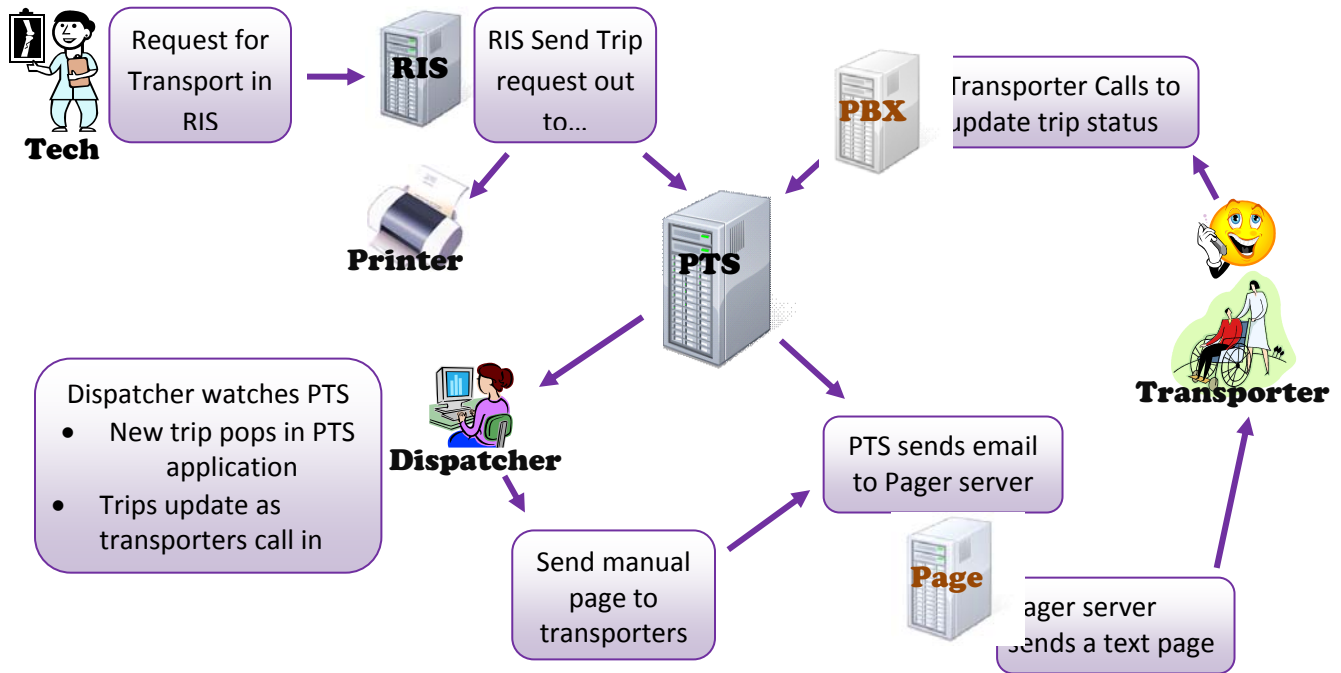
Tech

Request for Transport in RIS

RIS

RIS Send Trip request out to…

PBX

Transporter Calls to update trip status

Printer

PTS

Dispatcher watches PTS
• New trip pops in PTS application
• Trips update as transporters call in

Dispatcher

PTS sends email to Pager server

Transporter

Send manual page to transporters

Page

ager server sends a text page